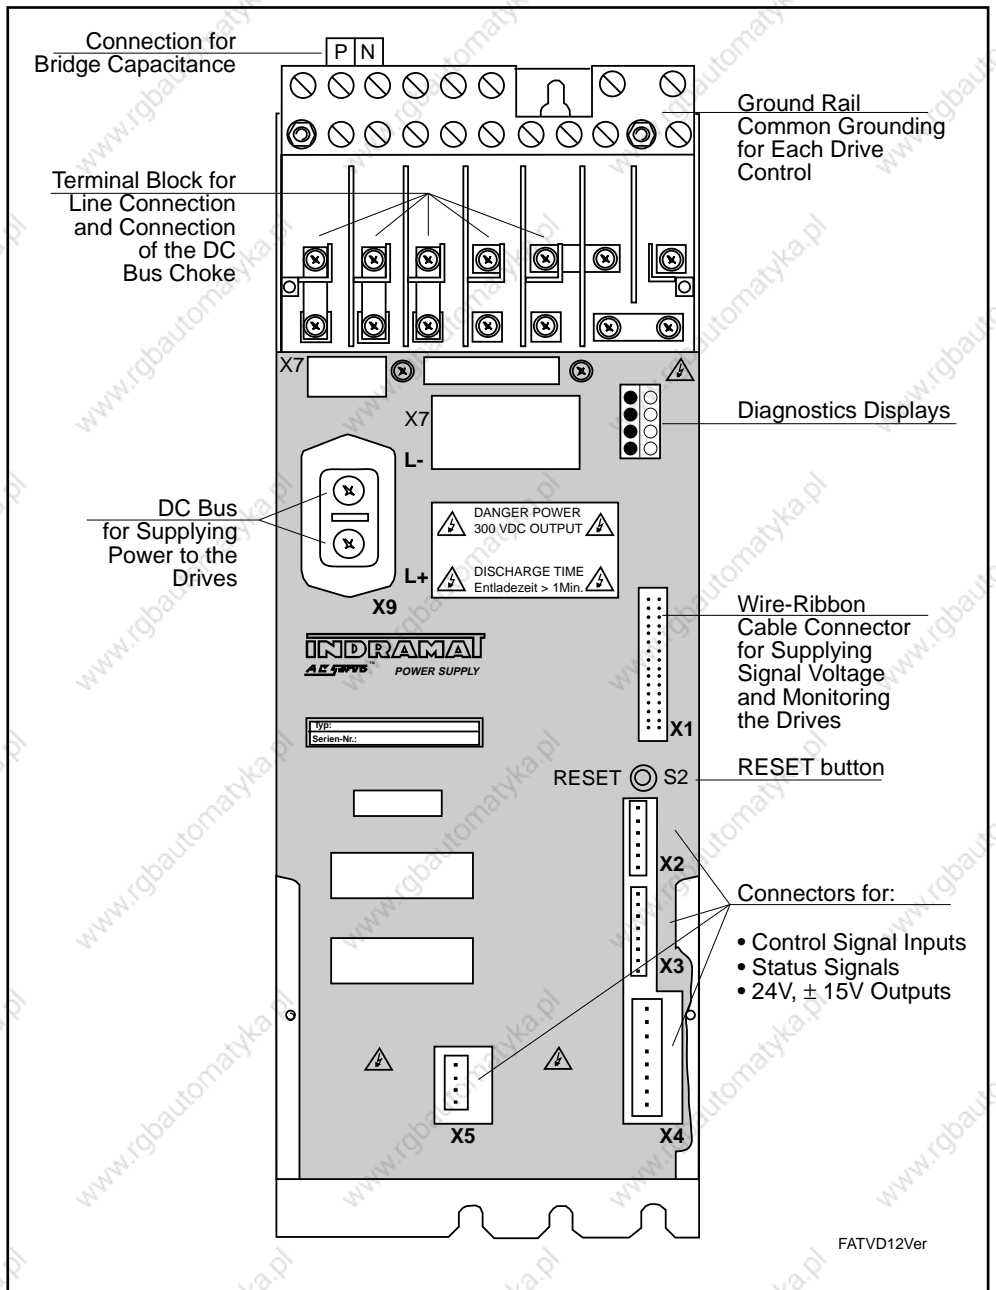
Connection for Bridge Capacitance

P N

Ground Rail Common Grounding for Each Drive Control

Terminal Block for Line Connection and Connection of the DC Bus Choke

X7

X7

L-

Diagnostics Displays

DC Bus for Supplying Power to the Drives

DANGER POWER 300 VDC OUTPUT

DISCHARGE TIME Entladezeit > 1Min.

L+

X9

INDRAMAT

AC servo

POWER SUPPLY

Wire-Ribbon Cable Connector for Supplying Signal Voltage and Monitoring the Drives

X1

Typ:

Serien-Nr.:

RESET S2

RESET button

X2

Connectors for:

X3

• Control Signal Inputs
• Status Signals
• 24V, $\pm$ 15V Outputs

X5

X4

FATVD12Ver